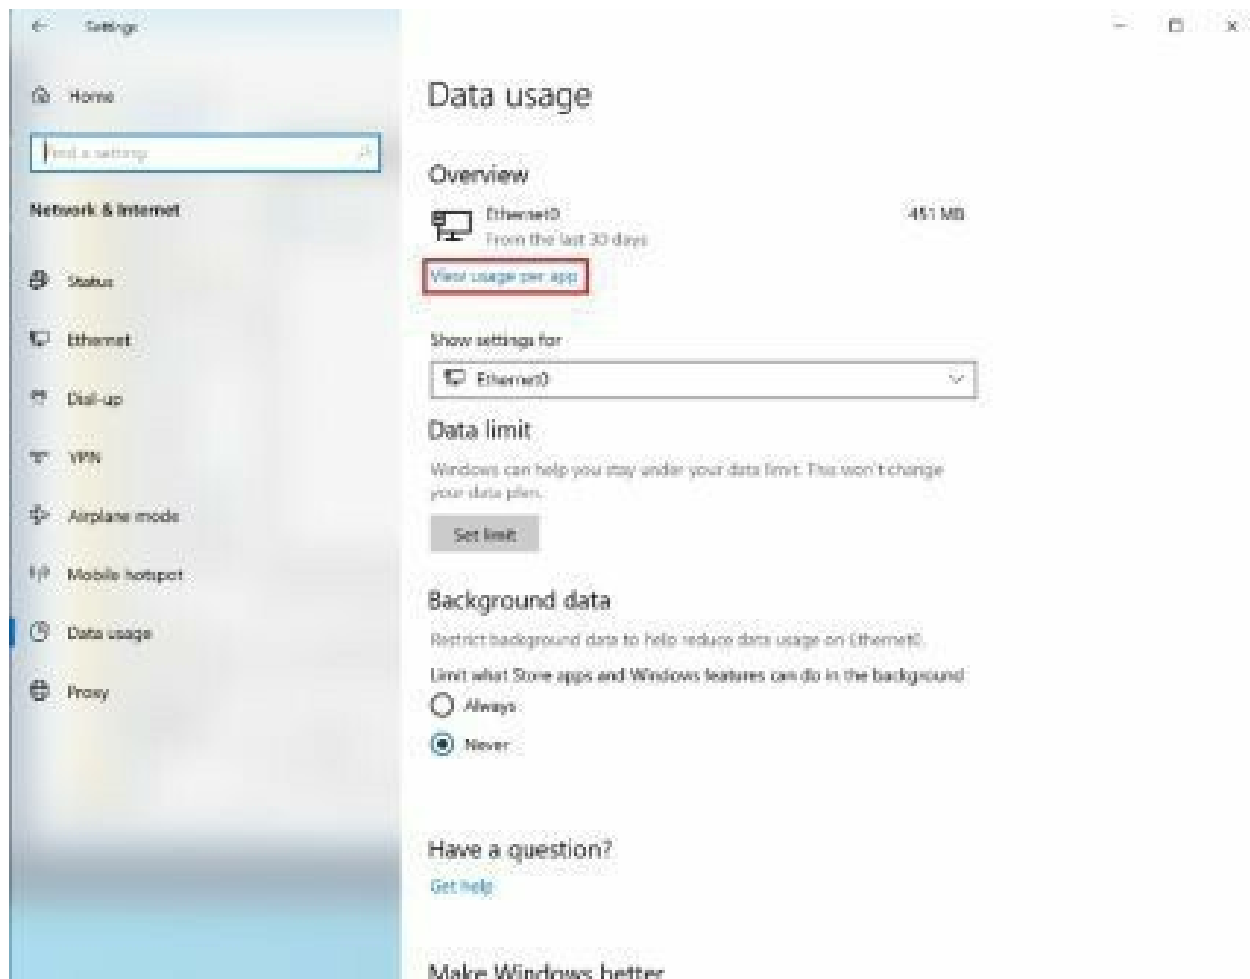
Settings

Home

Find a setting

Network & Internet

Status

Ethernet

Dial-up

VPN

Airplane mode

Mobile hotspot

Data usage

Proxy

Data usage

Overview

Ethernet0
From the last 30 days

451 MB

View usage per app

Show settings for

Ethernet0

Data limit

Windows can help you stay under your data limit. This won't change your data plan.

Set limit

Background data

Restrict background data to help reduce data usage on Ethernet0.

Limit what Store apps and Windows features can do in the background

Always

Never

Have a question?

Get help

Make Windows better